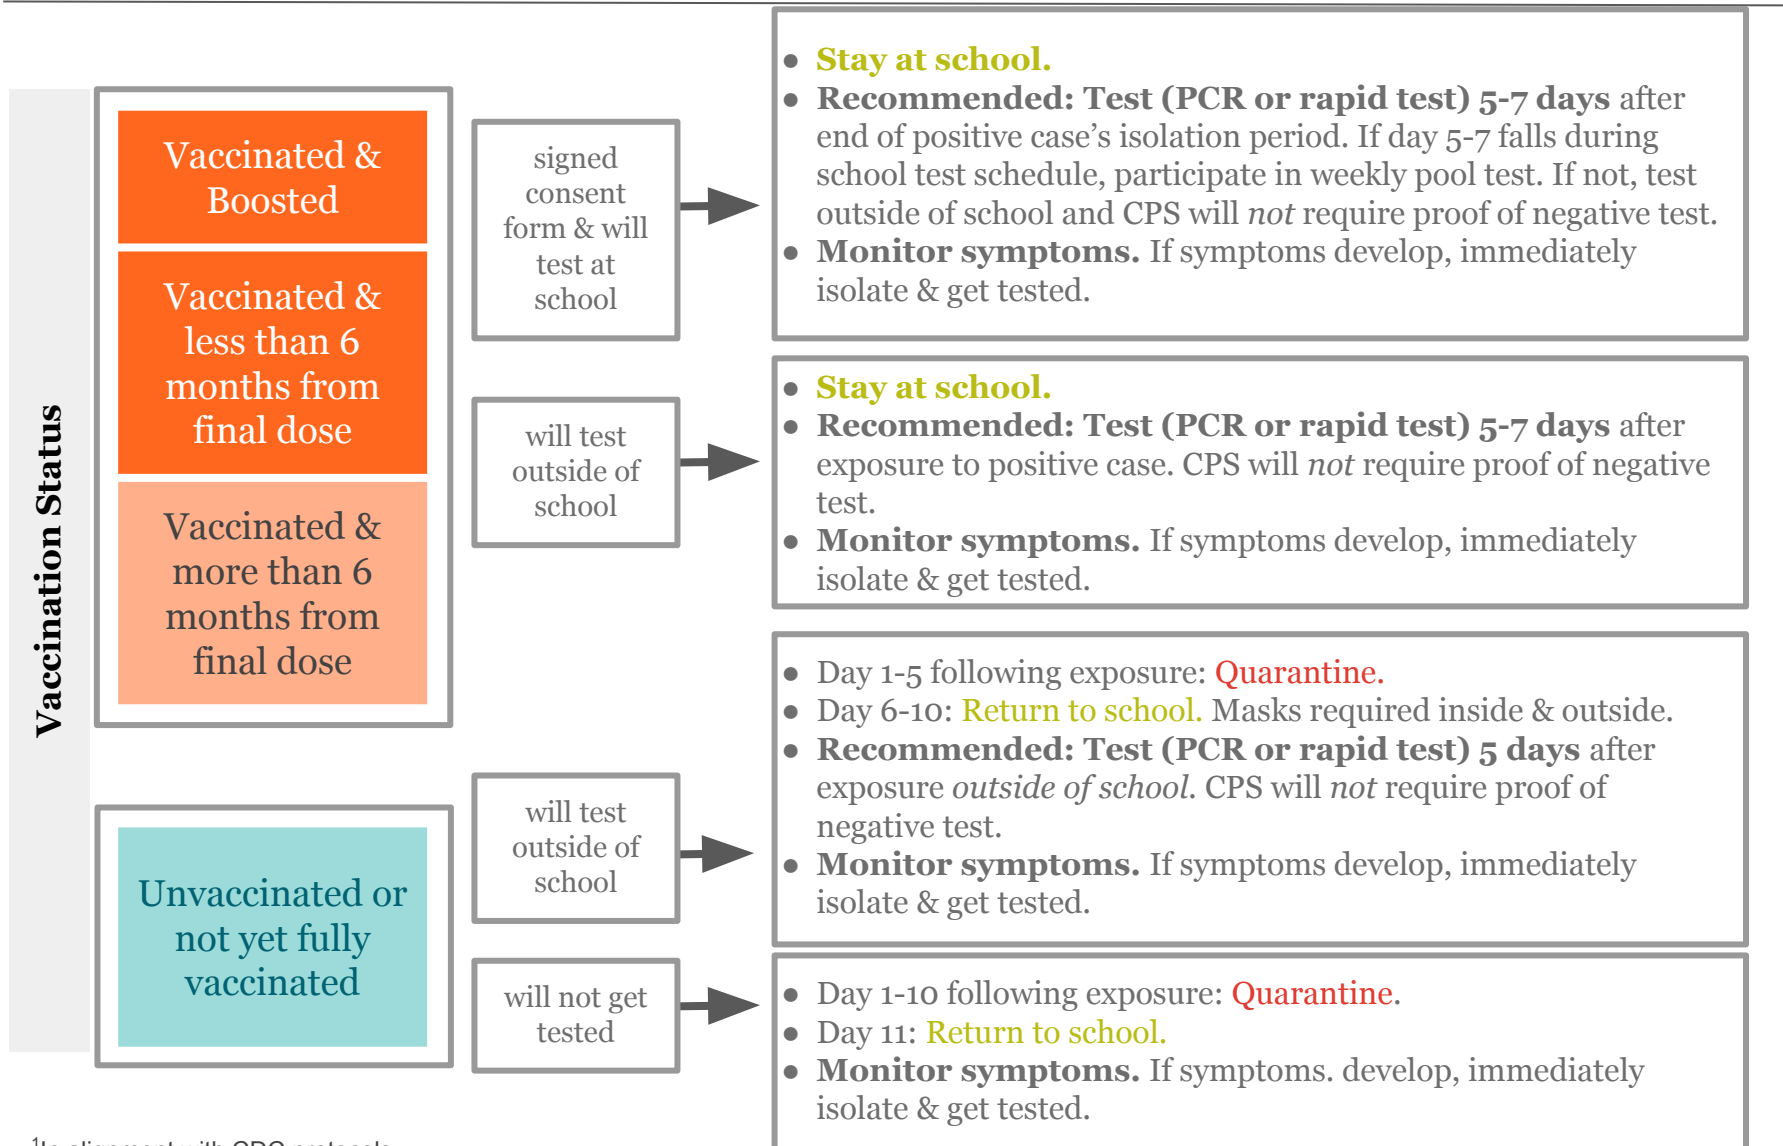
Vaccination Status

Vaccinated & Boosted

Vaccinated & less than 6 months from final dose

Vaccinated & more than 6 months from final dose

Unvaccinated or not yet fully vaccinated

signed consent form & will test at school

will test outside of school

will test outside of school

will not get tested

- Stay at school.
- Recommended: Test (PCR or rapid test) 5-7 days after end of positive case's isolation period. If day 5-7 falls during school test schedule, participate in weekly pool test. If not, test outside of school and CPS will *not* require proof of negative test.
- Monitor symptoms. If symptoms develop, immediately isolate & get tested.

- Stay at school.
- Recommended: Test (PCR or rapid test) 5-7 days after exposure to positive case. CPS will *not* require proof of negative test.
- Monitor symptoms. If symptoms develop, immediately isolate & get tested.

- Day 1-5 following exposure: Quarantine.
- Day 6-10: Return to school. Masks required inside & outside.
- Recommended: Test (PCR or rapid test) 5 days after exposure *outside of school.* CPS will *not* require proof of negative test.
- Monitor symptoms. If symptoms develop, immediately isolate & get tested.

- Day 1-10 following exposure: Quarantine.
- Day 11: Return to school.
- Monitor symptoms. If symptoms. develop, immediately isolate & get tested.

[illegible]